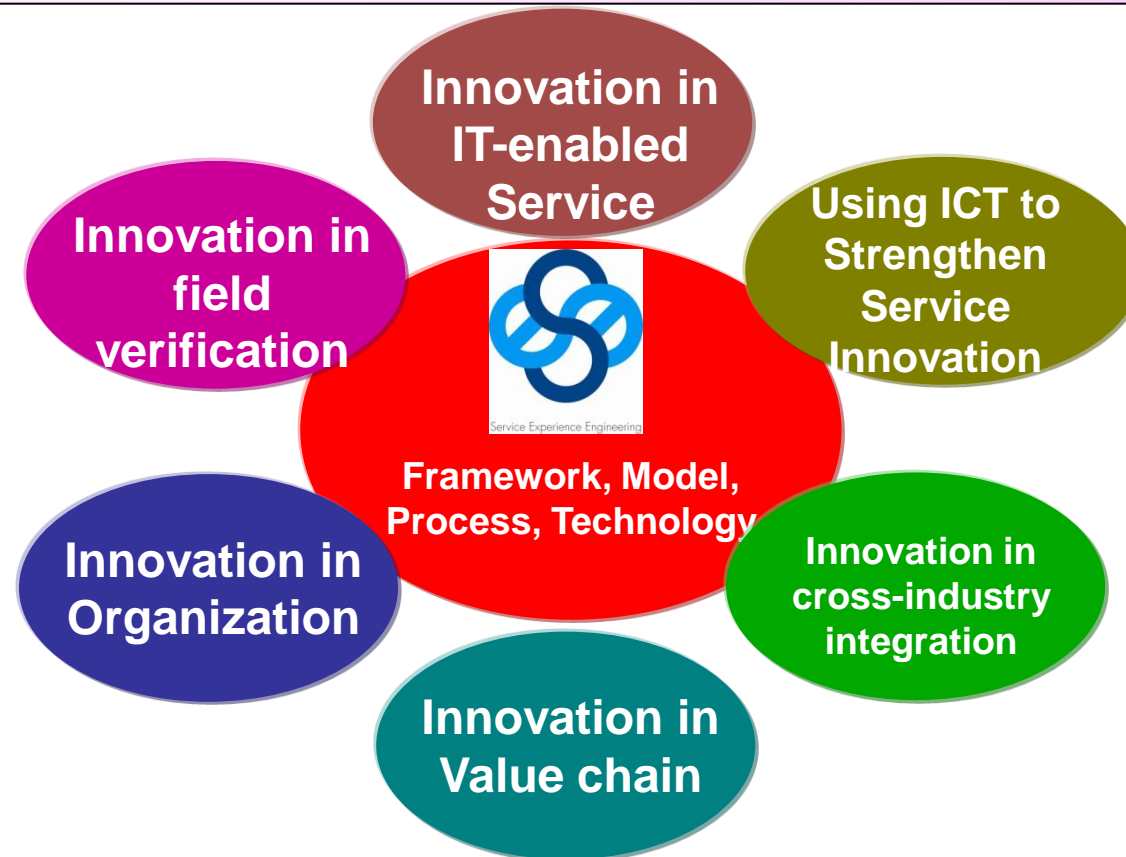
Innovation in IT-enabled Service

Innovation in field verification

Using ICT to Strengthen Service Innovation

Service Experience Engineering

Framework, Model, Process, Technology

Innovation in Organization

Innovation in cross-industry integration

Innovation in Value chain